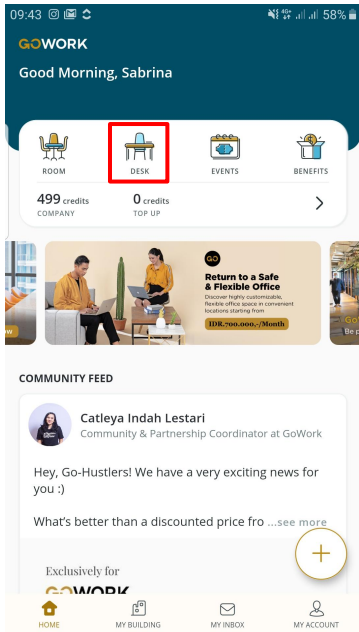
09:43 58%

GOWORK

Good Morning, Sabrina

ROOM DESK EVENTS BENEFITS

499 credits
COMPANY

0 credits
TOP UP

GO
Return to a Safe & Flexible Office
Discover highly customizable, flexible office space in convenient locations starting from
IDR.700.000.-/Month

COMMUNITY FEED

Catleya Indah Lestari
Community & Partnership Coordinator at GoWork

Hey, Go-Hustlers! We have a very exciting news for you :)

What's better than a discounted price fro ...see more

Exclusively for
GOWORK

HOME MY BUILDING MY INBOX MY ACCOUNT